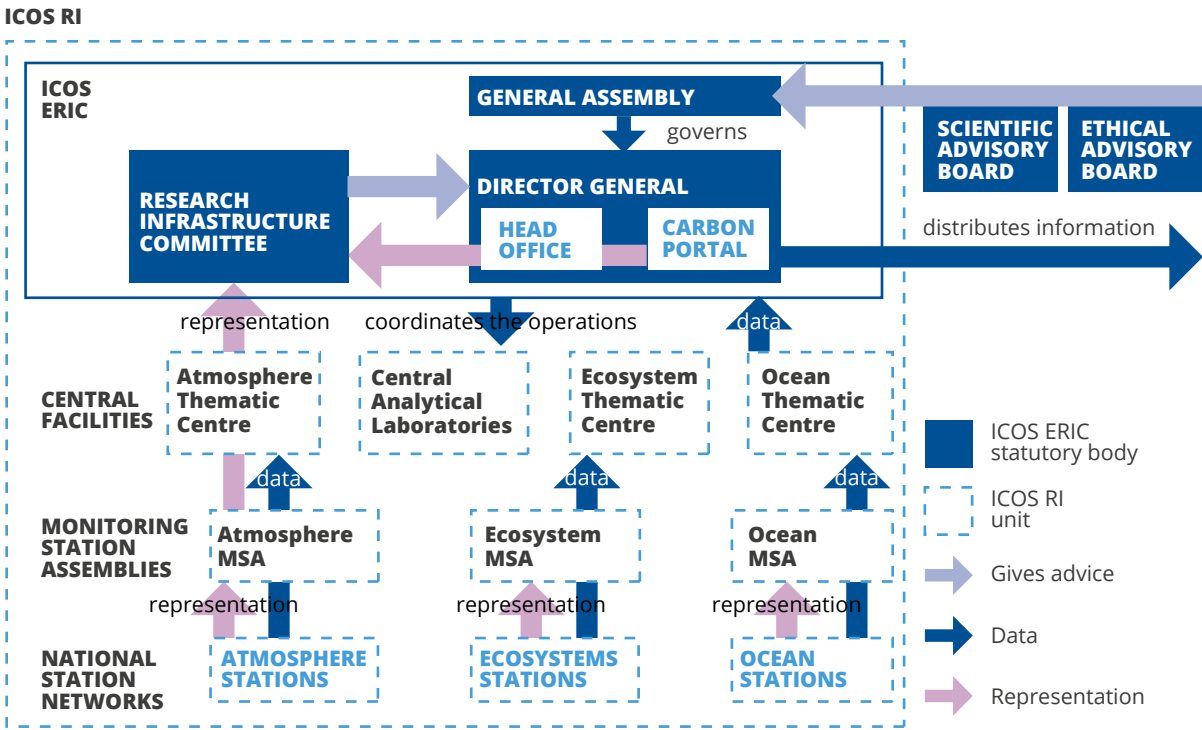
ICOS RI

ICOS ERIC

GENERAL ASSEMBLY

governs

SCIENTIFIC ADVISORY BOARD

ETHICAL ADVISORY BOARD

RESEARCH INFRASTRUCTURE COMMITTEE

DIRECTOR GENERAL

HEAD OFFICE

CARBON PORTAL

distributes information

representation

coordinates the operations

data

CENTRAL FACILITIES

Atmosphere Thematic Centre

Central Analytical Laboratories

Ecosystem Thematic Centre

Ocean Thematic Centre

data

data

data

MONITORING STATION ASSEMBLIES

Atmosphere MSA

Ecosystem MSA

Ocean MSA

representation

representation

representation

NATIONAL STATION NETWORKS

ATMOSPHERE STATIONS

ECOSYSTEMS STATIONS

OCEAN STATIONS

ICOS ERIC statutory body

ICOS RI unit

Gives advice

Data

Representation